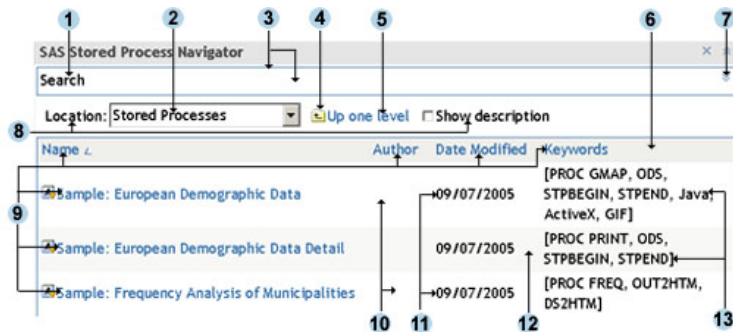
1 2 3 4 5 6 7

SAS Stored Process Navigator

Search

Location: Stored Processes

Up one level

Show description

8

| Name | Author | Date Modified | Keywords |
|---|---|---|---|
| Sample: European Demographic Data | | 09/07/2005 | [PROC GMAP, ODS, STPBEGIN, STPEND, Java, ActiveX, GIF] |
| Sample: European Demographic Data Detail | | 09/07/2005 | [PROC PRINT, ODS, STPBEGIN, STPEND] |
| Sample: Frequency Analysis of Municipalities | | 09/07/2005 | [PROC FREQ, OUT2HTM, DS2HTM] |

9

10 11 12 13